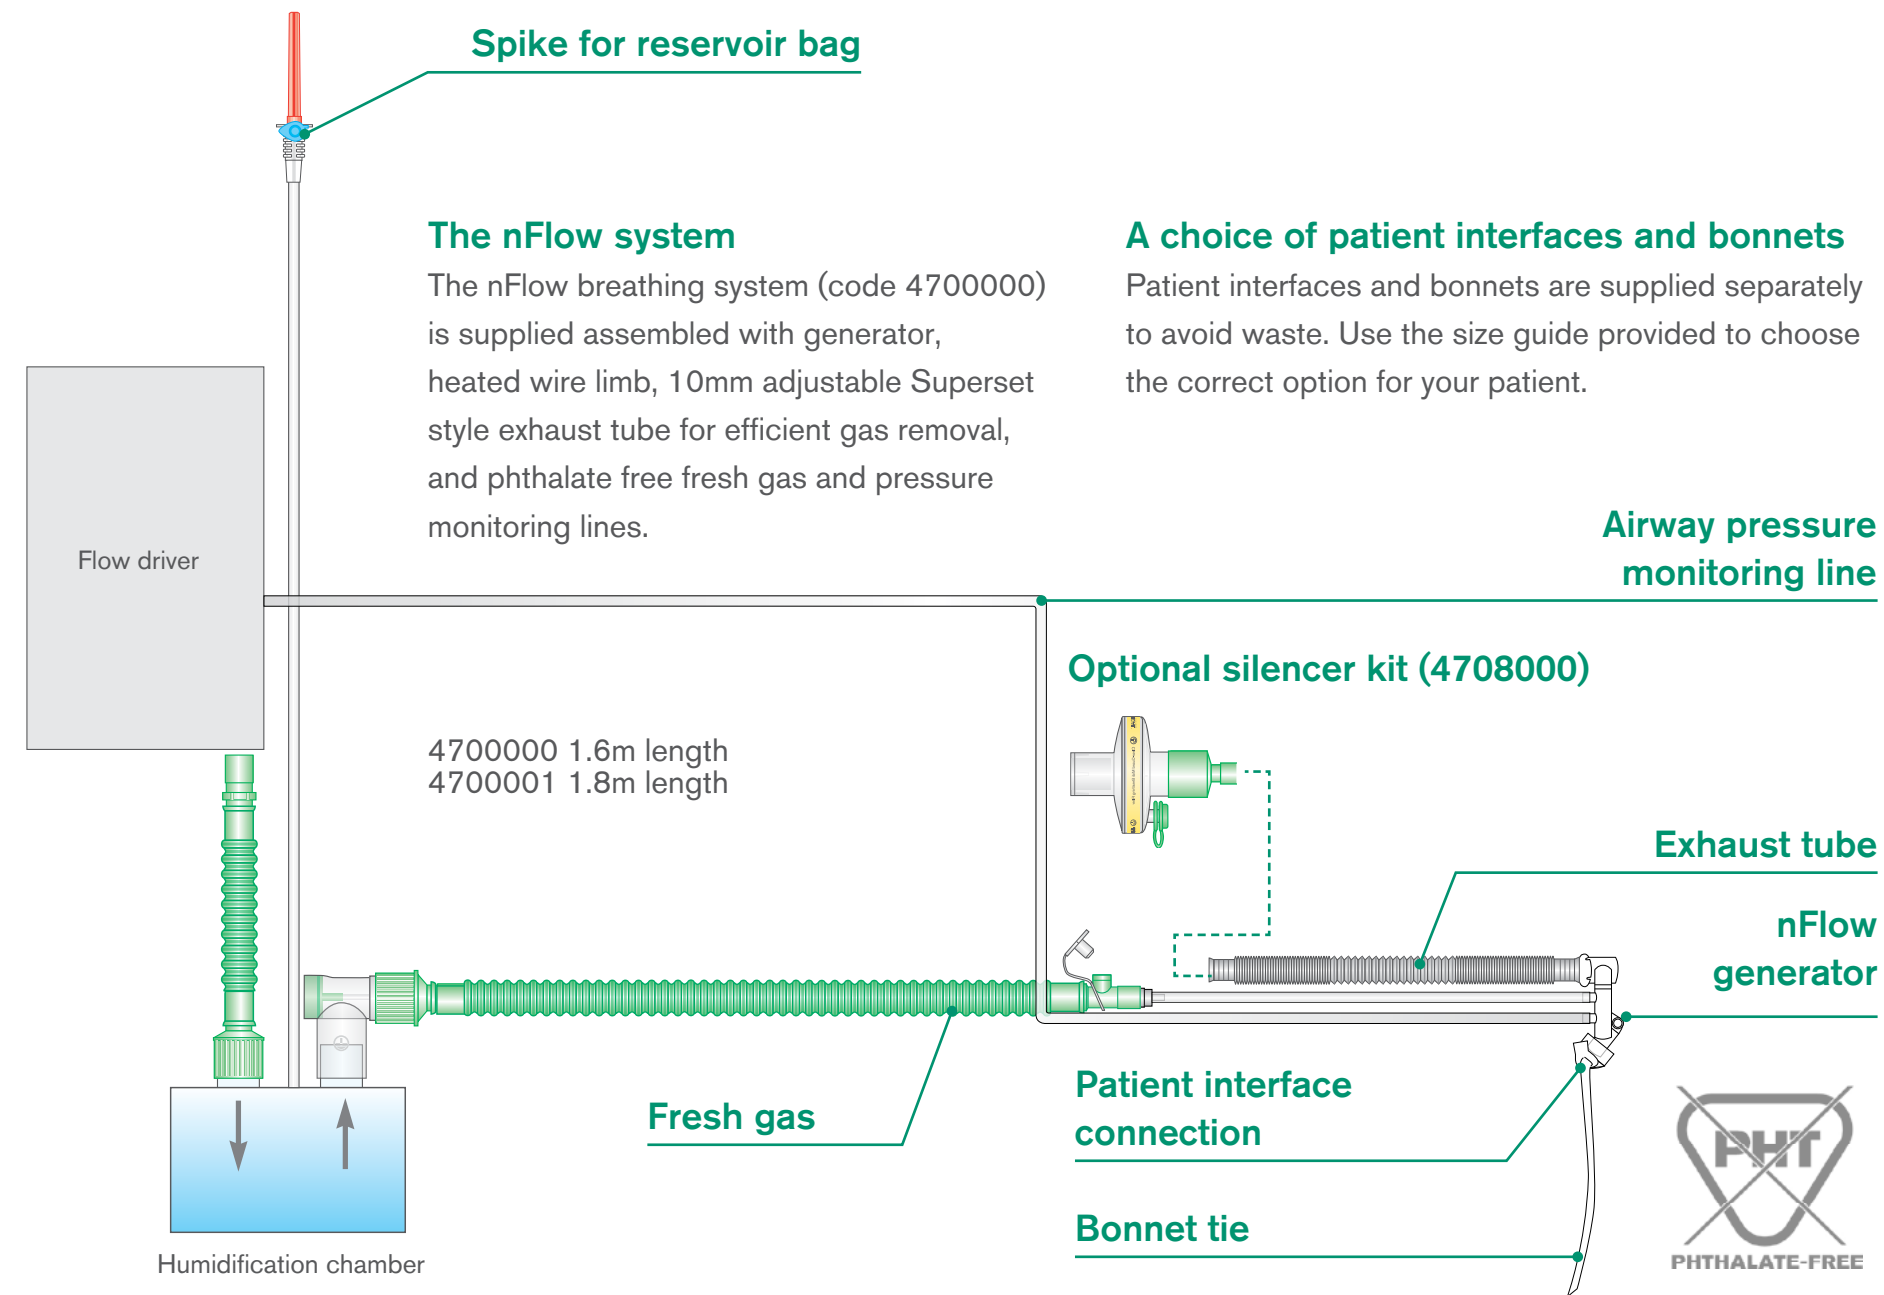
Spike for reservoir bag

The nFlow system

The nFlow breathing system (code 4700000) is supplied assembled with generator, heated wire limb, 10mm adjustable Superset style exhaust tube for efficient gas removal, and phthalate free fresh gas and pressure monitoring lines.

A choice of patient interfaces and bonnets

Patient interfaces and bonnets are supplied separately to avoid waste. Use the size guide provided to choose the correct option for your patient.

Flow driver

Airway pressure monitoring line

Optional silencer kit (4708000)

4700000 1.6m length
4700001 1.8m length

Exhaust tube

nFlow generator

Fresh gas

Patient interface connection

Bonnet tie

Humidification chamber

PHT

PHTHALATE-FREE